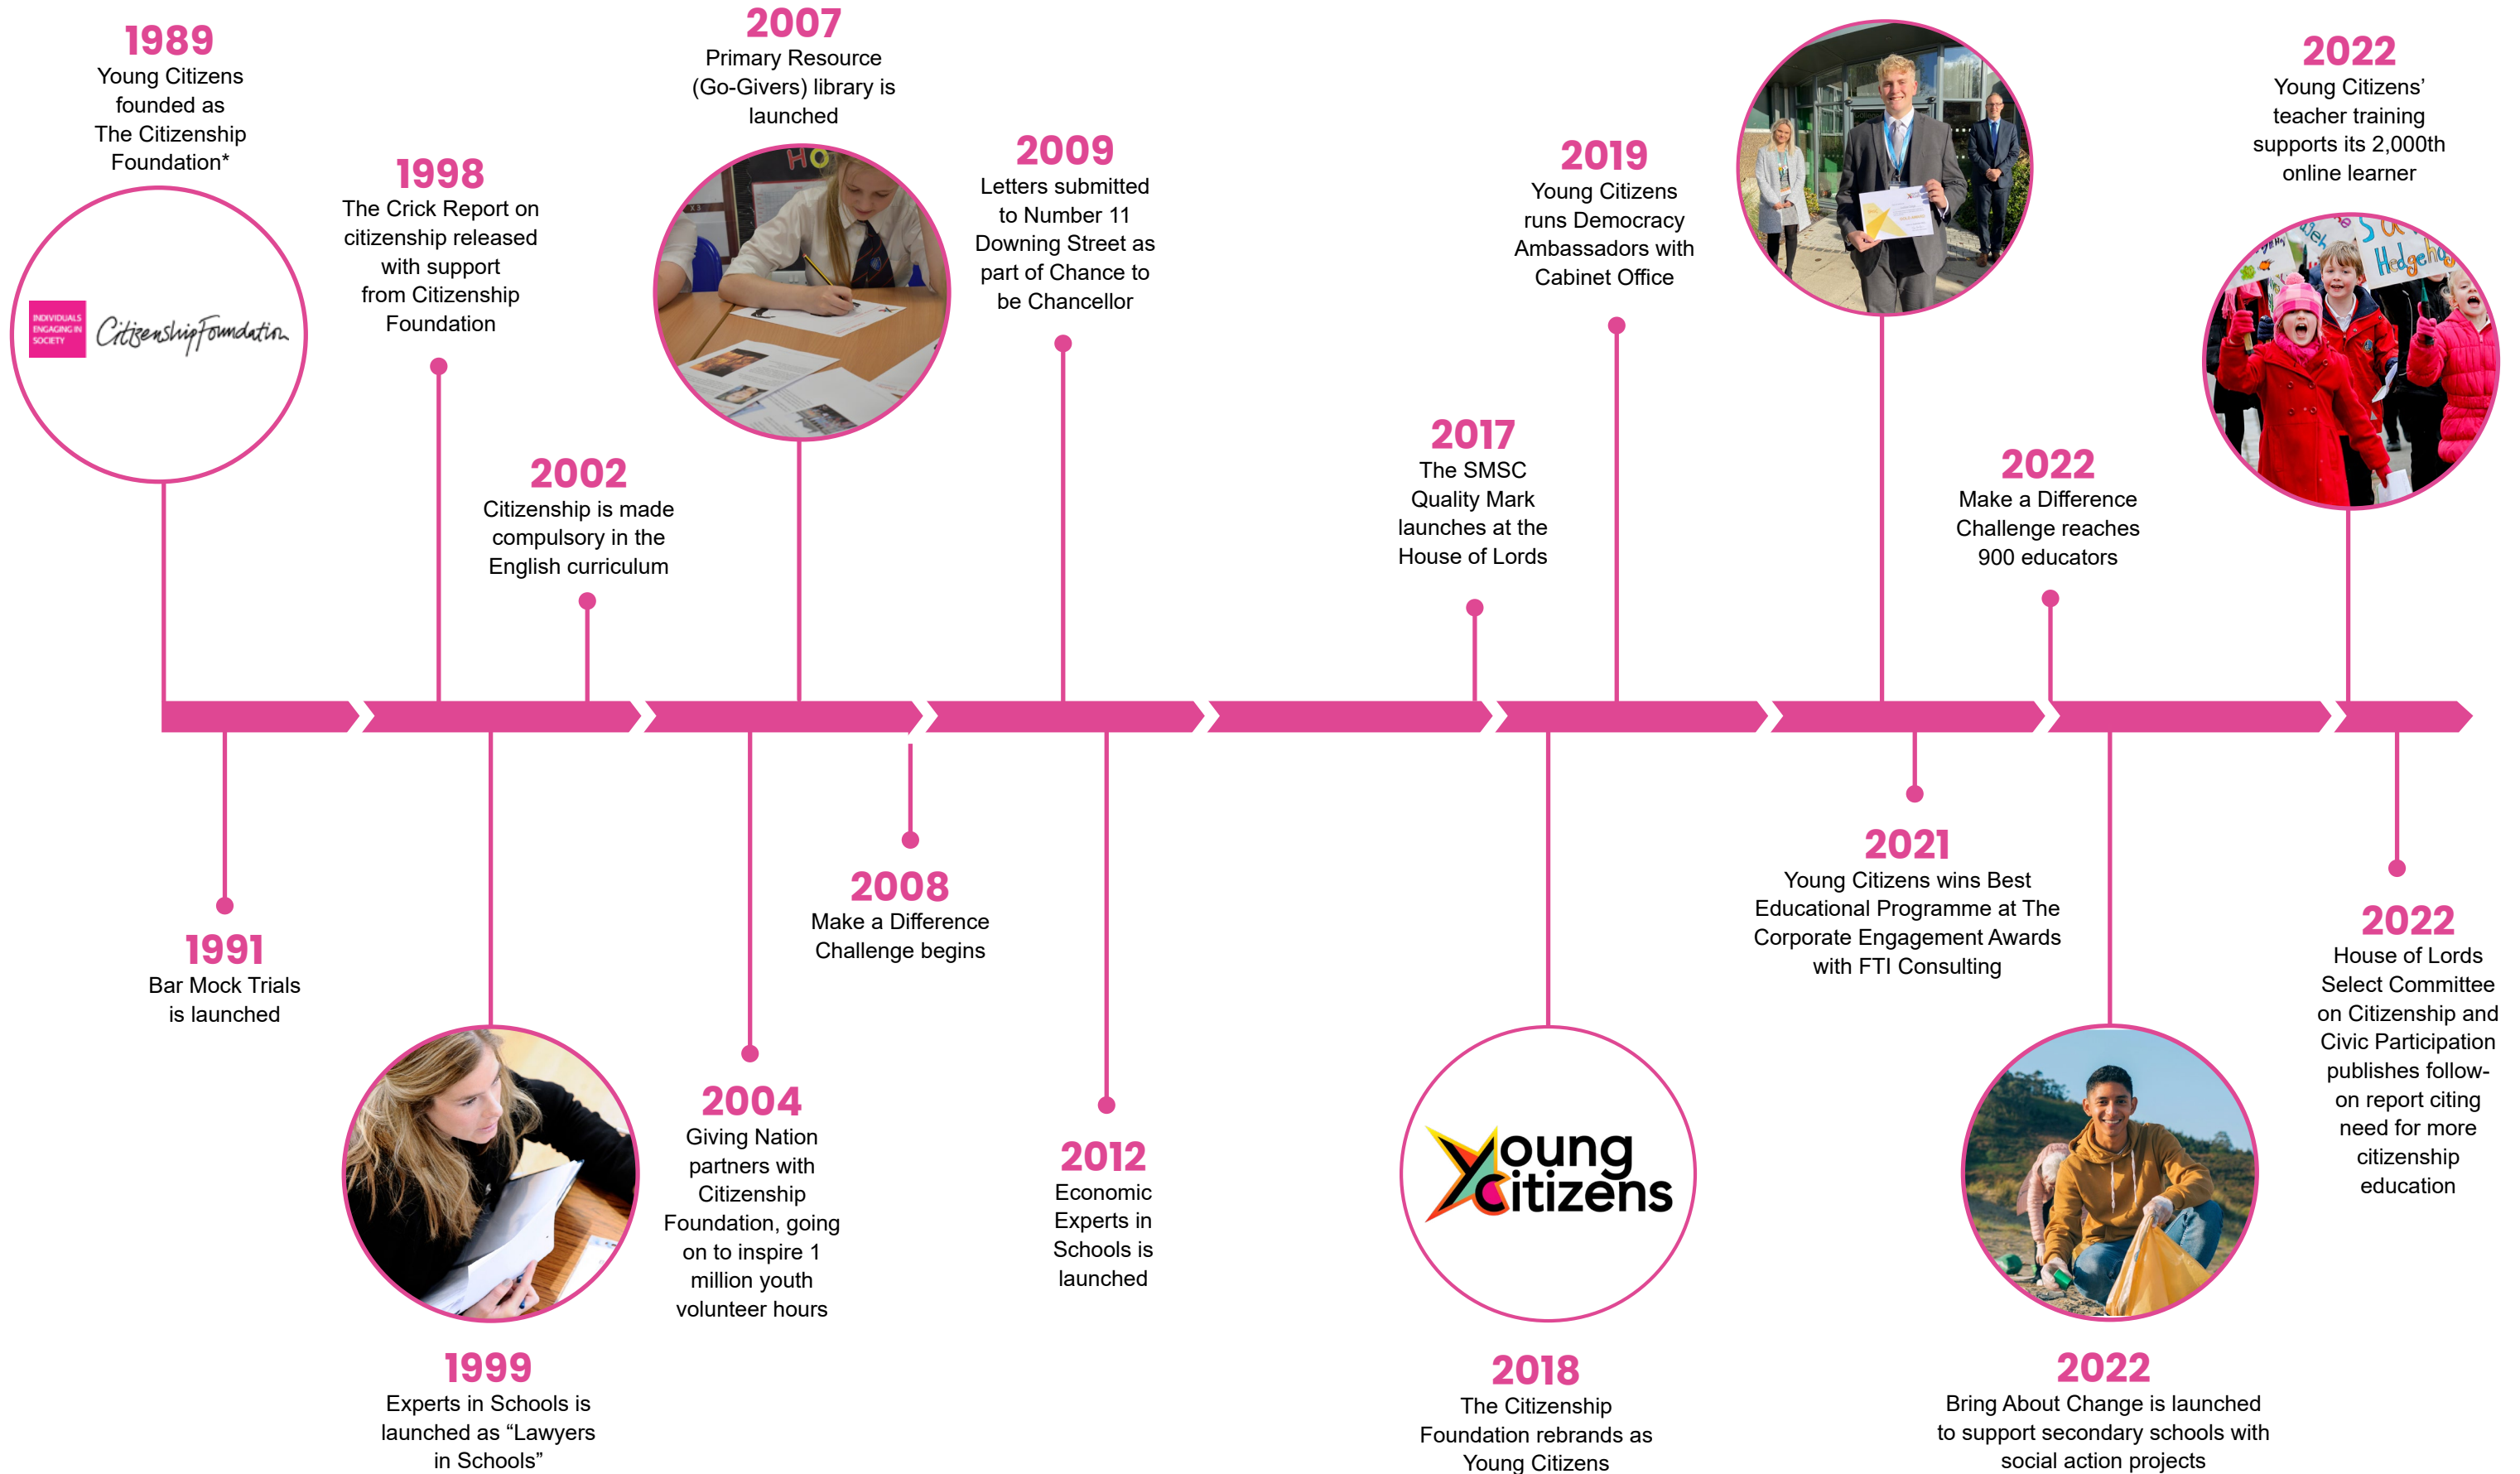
1989
Young Citizens founded as The Citizenship Foundation*

INDIVIDUALS ENGAGING IN SOCIETY
CitizenshipFoundation

1998
The Crick Report on citizenship released with support from Citizenship Foundation

2007
Primary Resource (Go-Givers) library is launched

2002
Citizenship is made compulsory in the English curriculum

2009
Letters submitted to Number 11 Downing Street as part of Chance to be Chancellor

2019
Young Citizens runs Democracy Ambassadors with Cabinet Office

2017
The SMSC Quality Mark launches at the House of Lords

2022
Young Citizens' teacher training supports its 2,000th online learner

2022
Make a Difference Challenge reaches 900 educators

1991
Bar Mock Trials is launched

2008
Make a Difference Challenge begins

2004
Giving Nation partners with Citizenship Foundation, going on to inspire 1 million youth volunteer hours

2012
Economic Experts in Schools is launched

2021
Young Citizens wins Best Educational Programme at The Corporate Engagement Awards with FTI Consulting

2022
House of Lords Select Committee on Citizenship and Civic Participation publishes follow-on report citing need for more citizenship education

Young Citizens

1999
Experts in Schools is launched as "Lawyers in Schools"

2018
The Citizenship Foundation rebrands as Young Citizens

2022
Bring About Change is launched to support secondary schools with social action projects